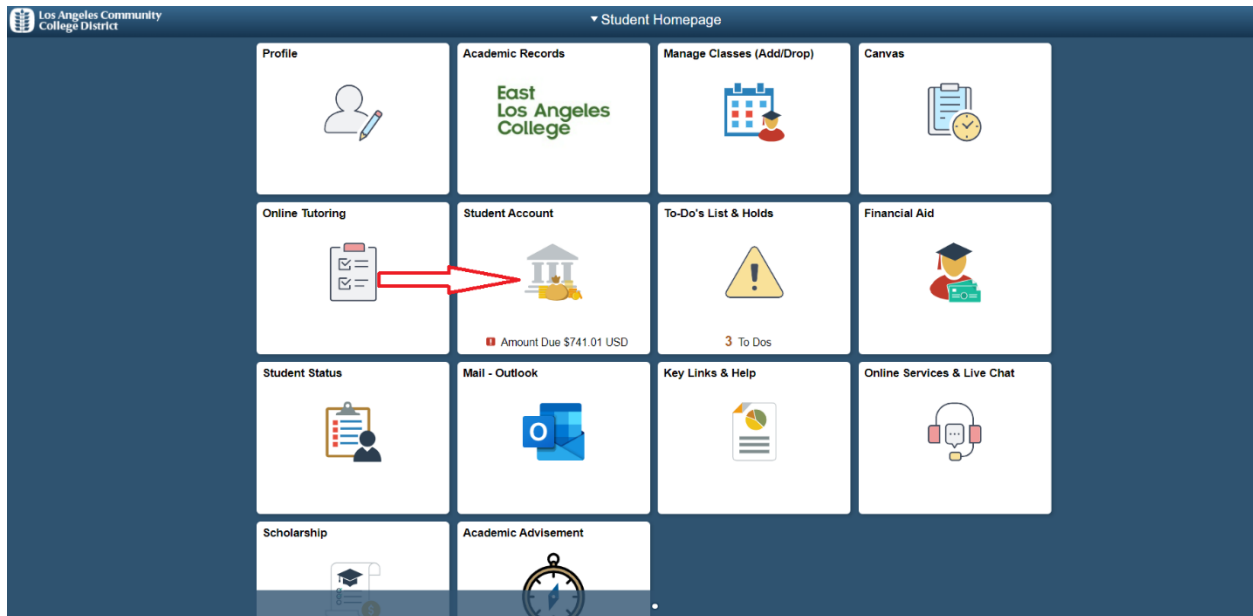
Los Angeles Community College District

▾ Student Homepage

Profile

Academic Records

East Los Angeles College

Manage Classes (Add/Drop)

Canvas

Online Tutoring

Student Account

Amount Due $741.01 USD

To-Do's List & Holds

3 To Dos

Financial Aid

Student Status

Mail - Outlook

Key Links & Help

Online Services & Live Chat

Scholarship

Academic Advisement